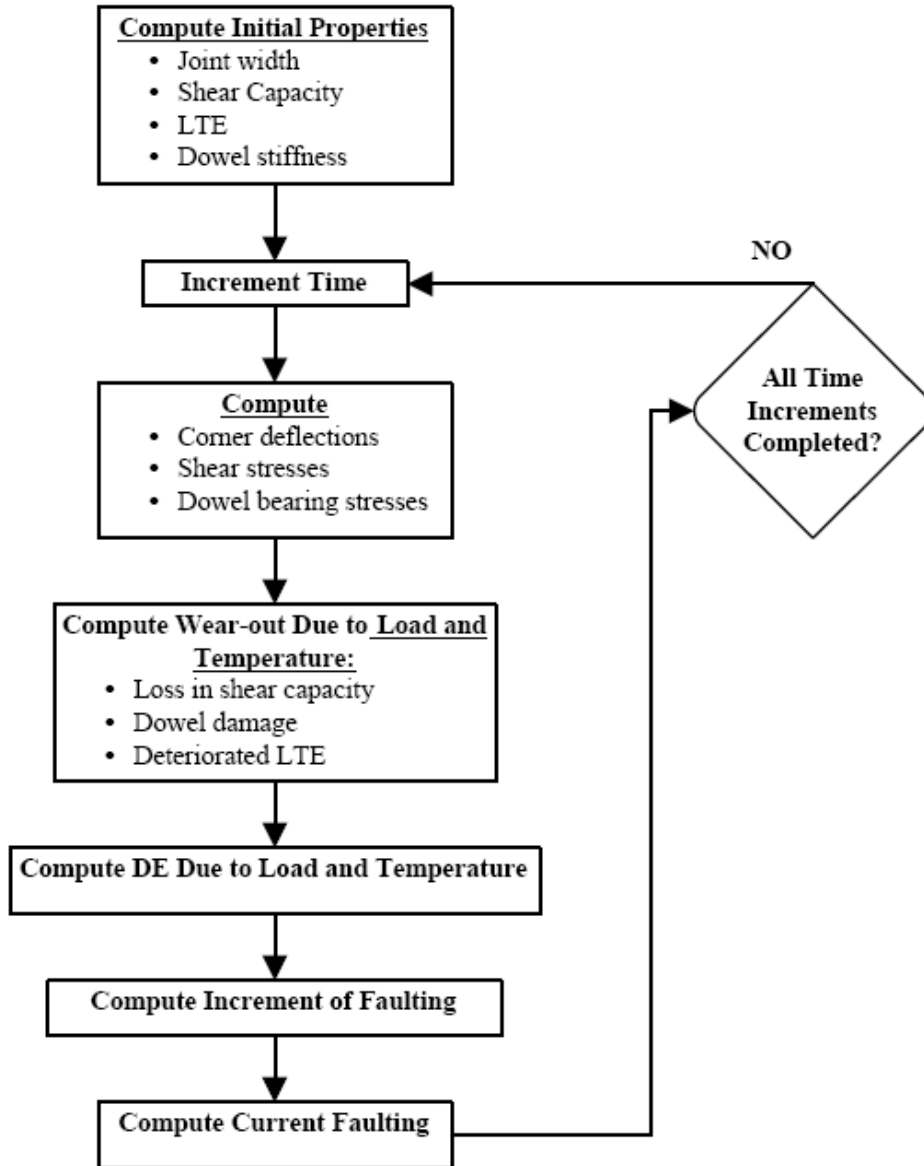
Compute Initial Properties
• Joint width
• Shear Capacity
• LTE
• Dowel stiffness

Increment Time

NO

Compute
• Corner deflections
• Shear stresses
• Dowel bearing stresses

All Time Increments Completed?

Compute Wear-out Due to Load and Temperature:
• Loss in shear capacity
• Dowel damage
• Deteriorated LTE

Compute DE Due to Load and Temperature

Compute Increment of Faulting

Compute Current Faulting